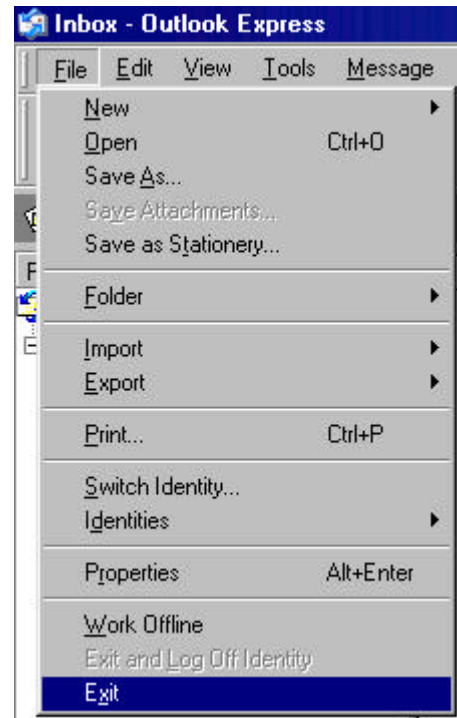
Inbox - Outlook Express

File Edit View Tools Message

New
Open Ctrl+O
Save As...
Save Attachments...
Save as Stationery...

Folder

Import
Export

Print... Ctrl+P

Switch Identity...
Identities

Properties Alt+Enter

Work Offline
Exit and Log Off Identity
Exit